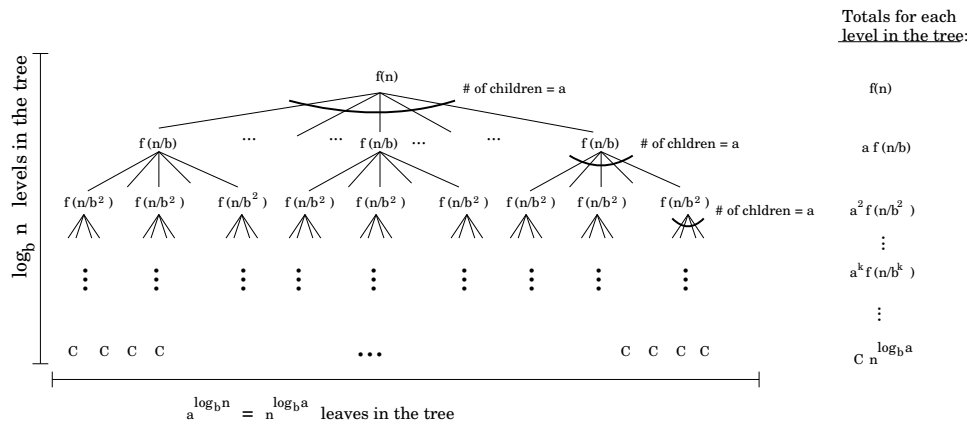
Totals for each level in the tree:

$\log_b n$ levels in the tree

f(n)

# of children = a

f(n)

f (n/b) ... ... f (n/b) ... ... f (n/b) # of chldren = a

a f (n/b)

f $(n/b^2)$ f $(n/b^2)$ f $(n/b^2)$ f $(n/b^2)$ f $(n/b^2)$ f $(n/b^2)$ f $(n/b^2)$ f $(n/b^2)$ f $(n/b^2)$ # of chldren = a

$a^2 f(n/b^2)$

⋮

$a^k f(n/b^k)$

⋮

C C C C ... C C C C

$C\ n^{\log_b a}$

$a^{\log_b n} = n^{\log_b a}$ leaves in the tree